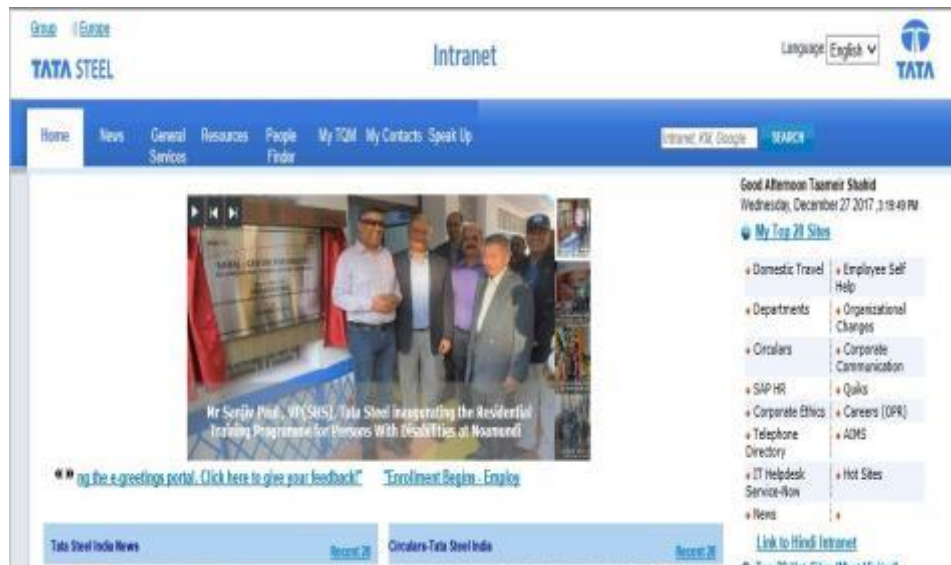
Group | Europe
TATA STEEL

Intranet

Language English

TATA

Home News General Services Resources People Finder My TQM My Contacts Speak Up

Intranet, KM, Google SEARCH

Good Afternoon Tazmeir Shahid
Wednesday, December 27 2017 ,3:19:49 PM

My Top 20 Sites

| | |
|---|---|
| Domestic Travel | Employee Self Help |
| Departments | Organizational Changes |
| Circulars | Corporate Communication |
| SAP HR | Quiks |
| Corporate Ethics | Careers (OPR) |
| Telephone Directory | ADMS |
| IT Helpdesk Service-Now | Hot Sites |
| News | |

Link to Hindi Intranet

Mr Sanjiv Paul, VP(SHS), Tata Steel inaugurating the Residential Training Programme for Persons With Disabilities at Noamundi

ng the e-greetings portal. Click here to give your feedback!" "Enrollment Begins - Employ

Tata Steel India News Recent 20

Circulars-Tata Steel India Recent 20